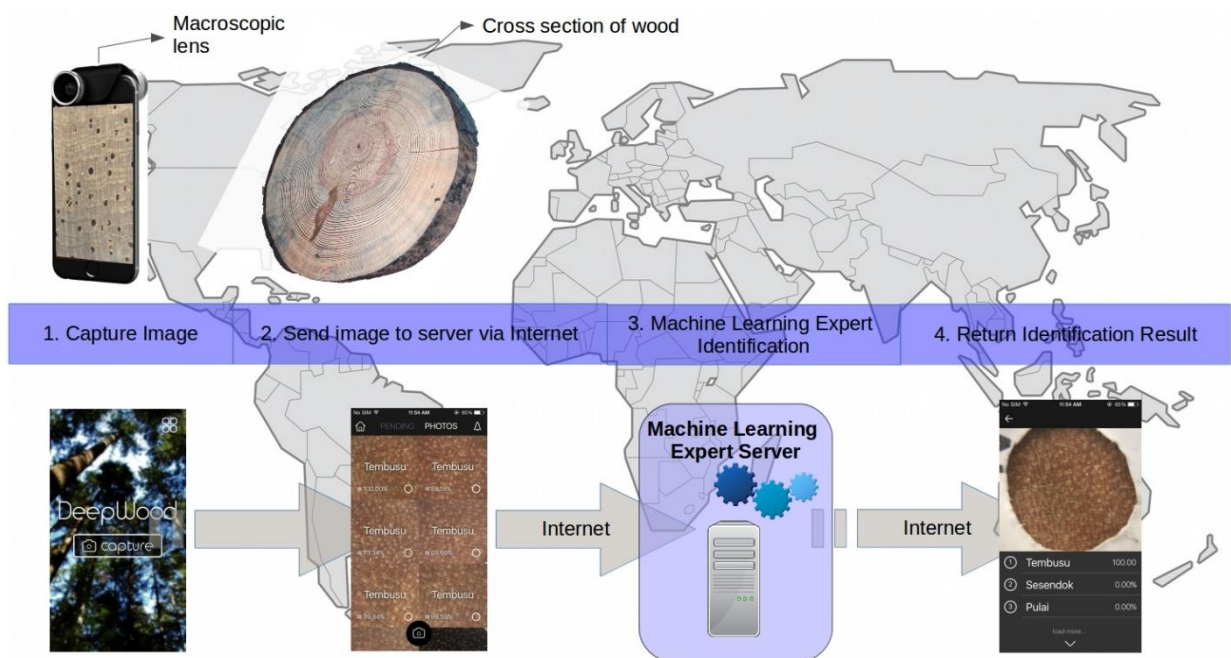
Macroscopic lens

Cross section of wood

1. Capture Image

2. Send image to server via Internet

3. Machine Learning Expert Identification

4. Return Identification Result

DeepWood

capture

No SIM 11:54 AM 65%

PENDING PHOTOS

Tembusu 100.00%

Tembusu 99.58%

Tembusu 71.34%

Tembusu 65.60%

Tembusu 99.94%

Tembusu 99.59%

Internet

Machine Learning Expert Server

Internet

No SIM 11:54 AM 65%

1 Tembusu 100.00

2 Sesendok 0.00%

3 Pulai 0.00%

load more...